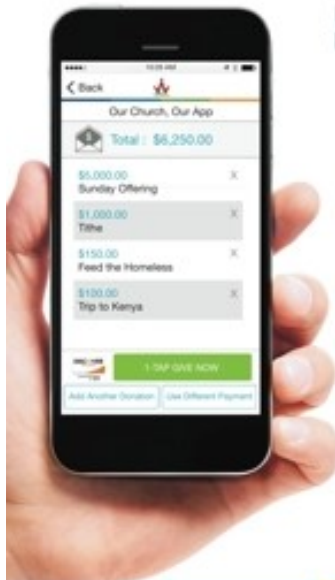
10:25 AM

Back

Our Church, Our App

Total : $6,250.00

$5,000.00
Sunday Offering
X

$1,000.00
Tithe
X

$150.00
Feed the Homeless
X

$100.00
Trip to Kenya
X

1-TAP GIVE NOW

Add Another Donation

Use Different Payment